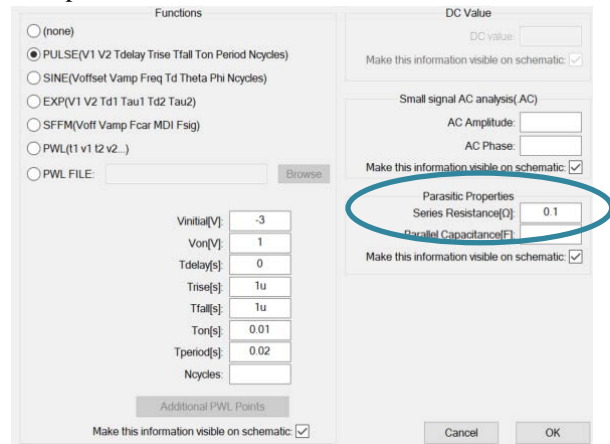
Functions

(none)

PULSE(V1 V2 Tdelay Trise Tfall Ton Period Ncycles)

SINE(Voffset Vamp Freq Td Theta Phi Ncycles)

EXP(V1 V2 Td1 Tau1 Td2 Tau2)

SFFM(Voff Vamp Fcar MDI Fsig)

PWL(t1 v1 t2 v2...)

PWL FILE:

Browse

Vinitial[V]: -3

Von[V]: 1

Tdelay[s]: 0

Trise[s]: 1u

Tfall[s]: 1u

Ton[s]: 0.01

Tperiod[s]: 0.02

Ncycles:

Additional PWL Points

Make this information visible on schematic: ☑

DC Value

DC value:

Make this information visible on schematic: ☑

Small signal AC analysis(.AC)

AC Amplitude:

AC Phase:

Make this information visible on schematic: ☑

Parasitic Properties

Series Resistance[Ω]: 0.1

Parallel Capacitance[F]:

Make this information visible on schematic: ☑

Cancel

OK